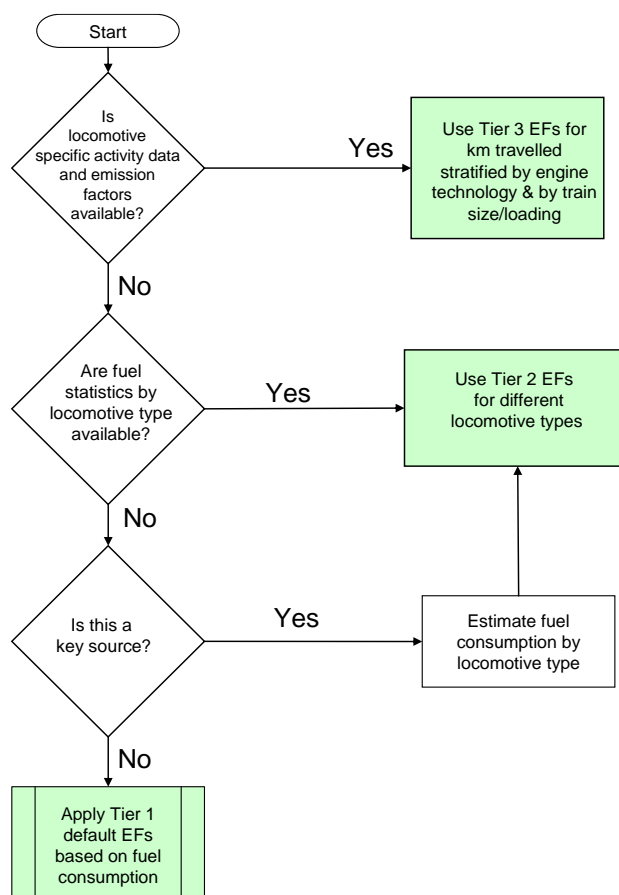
Start

Is locomotive specific activity data and emission factors available?

Yes

Use Tier 3 EFs for km travelled stratified by engine technology & by train size/loading

No

Are fuel statistics by locomotive type available?

Yes

Use Tier 2 EFs for different locomotive types

No

Is this a key source?

Yes

Estimate fuel consumption by locomotive type

No

Apply Tier 1 default EFs based on fuel consumption